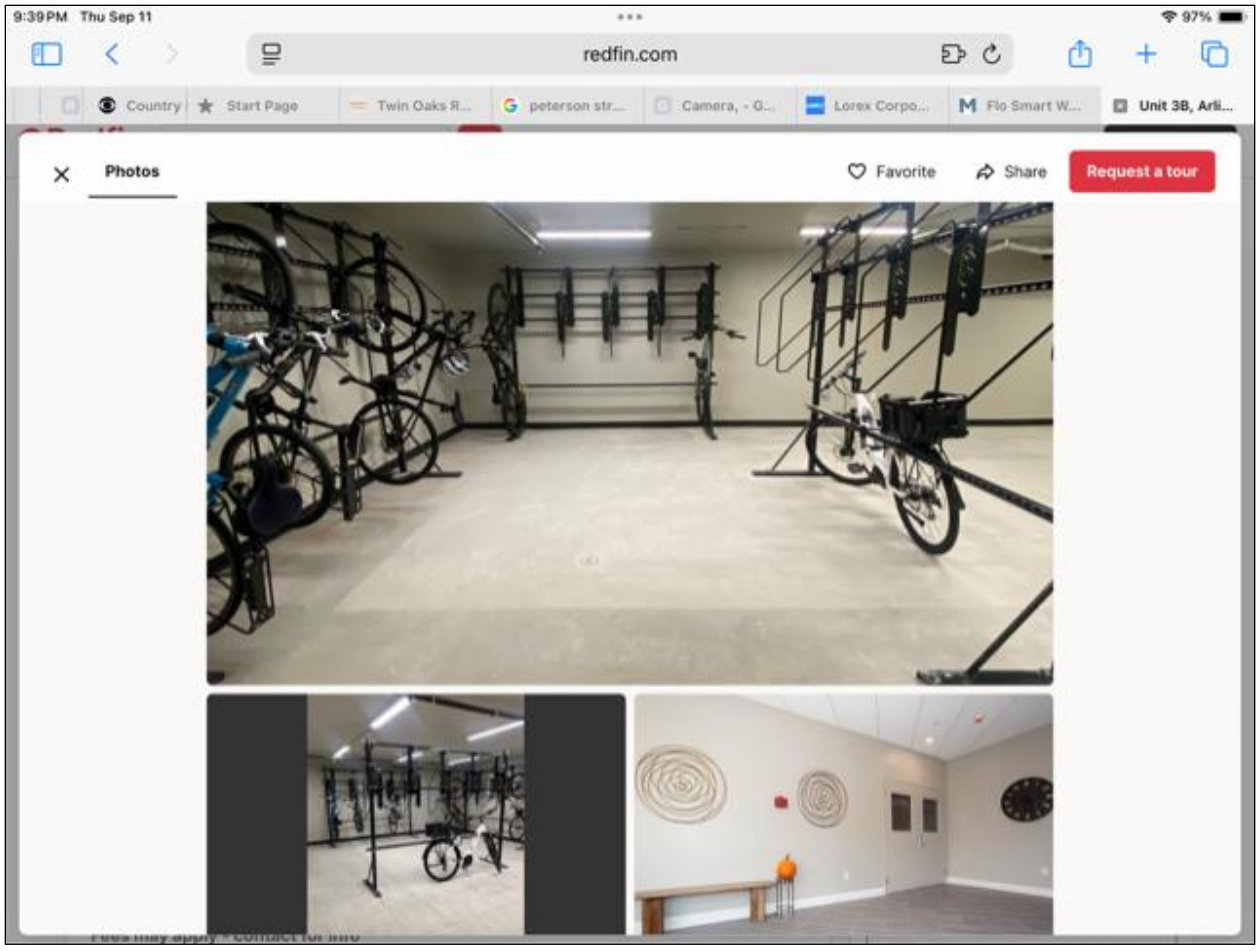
9:39 PM Thu Sep 11

97%

redfin.com

Country | Start Page | Twin Oaks R... | peterson str... | Camera, - G... | Lorex Corpo... | Flo Smart W... | Unit 3B, Arli...

Photos

Favorite

Share

Request a tour

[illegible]